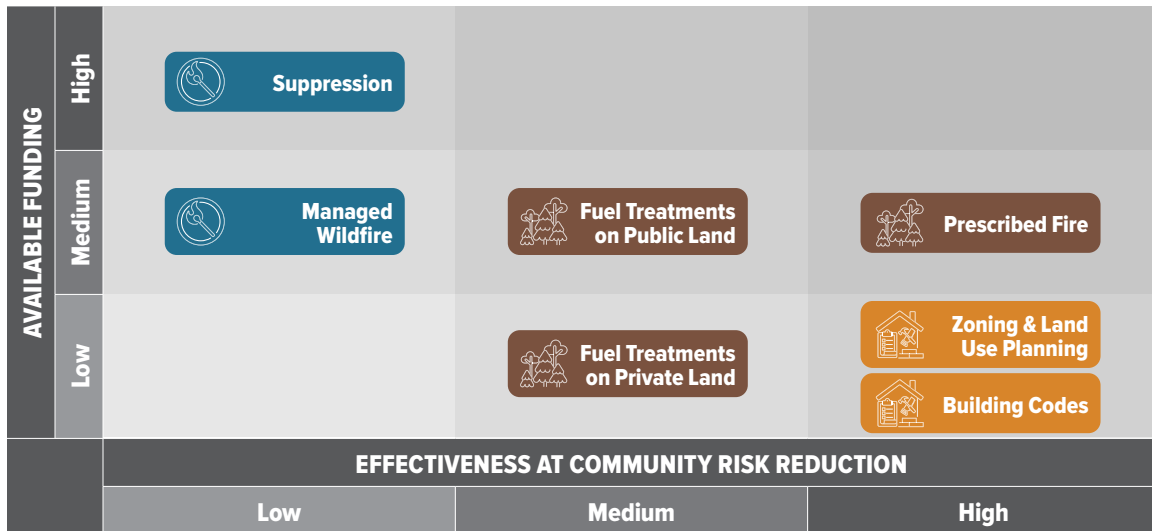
AVAILABLE FUNDING

High

Medium

Low

Suppression

Managed Wildfire

Fuel Treatments on Public Land

Prescribed Fire

Fuel Treatments on Private Land

Zoning & Land Use Planning

Building Codes

EFFECTIVENESS AT COMMUNITY RISK REDUCTION

| Low | Medium | High |
|---|---|---|